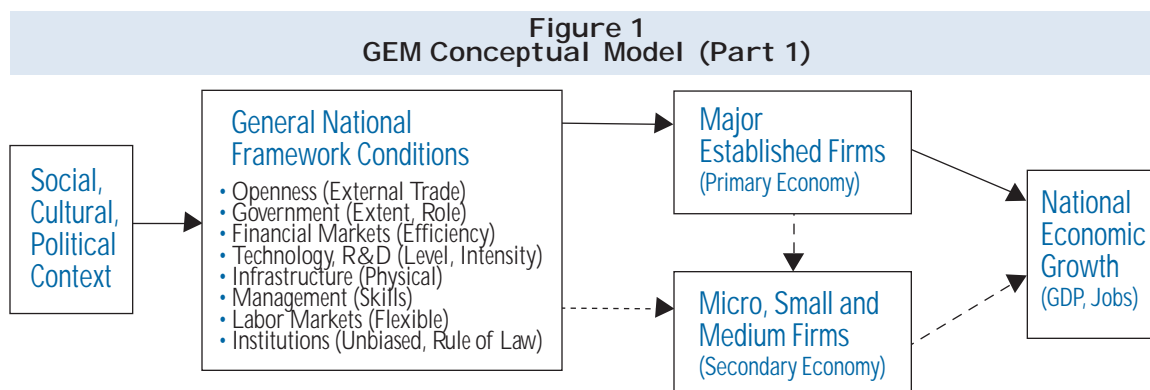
Figure 1
GEM Conceptual Model (Part 1)

Social, Cultural, Political Context

General National Framework Conditions

• Openness (External Trade)
• Government (Extent, Role)
• Financial Markets (Efficiency)
• Technology, R&D (Level, Intensity)
• Infrastructure (Physical)
• Management (Skills)
• Labor Markets (Flexible)
• Institutions (Unbiased, Rule of Law)

Major Established Firms
(Primary Economy)

Micro, Small and Medium Firms
(Secondary Economy)

National Economic Growth
(GDP, Jobs)